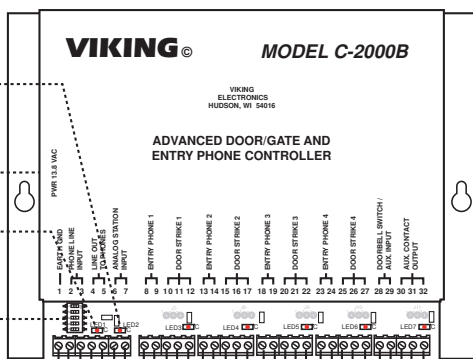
VIKING©

MODEL C-2000B

VIKING ELECTRONICS HUDSON, WI 54016

ADVANCED DOOR/GATE AND ENTRY PHONE CONTROLLER

PWR 13.8 VAC

EARTH GND

PHONE LINE INPUT

LINE OUT TO PHONES

ANALOG STATION INPUT

ENTRY PHONE 1

DOOR STRIKE 1

ENTRY PHONE 2

DOOR STRIKE 2

ENTRY PHONE 3

DOOR STRIKE 3

ENTRY PHONE 4

DOOR STRIKE 4

DOORBELL SWITCH / AUX. INPUT

AUX. CONTACT OUTPUT

1 2 3 4 5 6 7 8 9 10 11 12 13 14 15 16 17 18 19 20 21 22 23 24 25 26 27 28 29 30 31 32

LED1

LED2

LED3

LED4

LED5

LED6

LED7